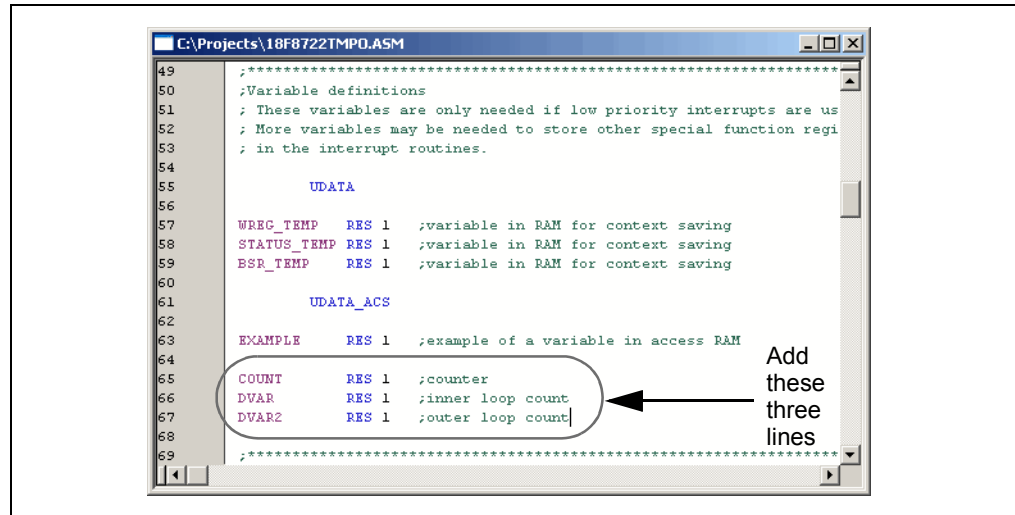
C:\Projects\18F8722TMPO.ASM

49 ;******************************************************************
50 ;Variable definitions
51 ; These variables are only needed if low priority interrupts are us
52 ; More variables may be needed to store other special function regi
53 ; in the interrupt routines.
54
55 UDATA
56
57 WREG_TEMP RES 1 ;variable in RAM for context saving
58 STATUS_TEMP RES 1 ;variable in RAM for context saving
59 BSR_TEMP RES 1 ;variable in RAM for context saving
60
61 UDATA_ACS
62
63 EXAMPLE RES 1 ;example of a variable in access RAM
64
65 COUNT RES 1 ;counter
66 DVAR RES 1 ;inner loop count
67 DVAR2 RES 1 ;outer loop count
68
69 ;******************************************************************

Add these three lines